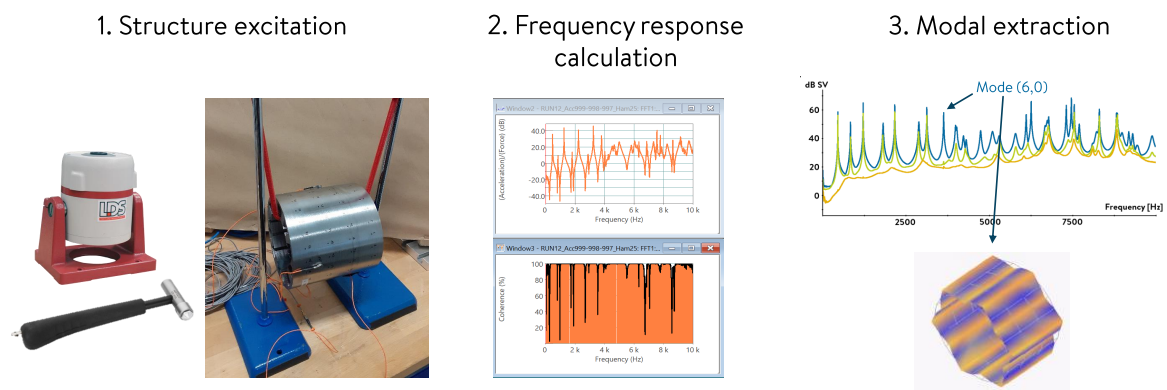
1. Structure excitation

LDS

2. Frequency response calculation

Window2 - RUN12_Acc999-998-997_Ham25: FFT1...

(Acceleration)/(Force) (dB)

40.0
20.0
0.0
-20.0
-40.0

0 2 k 4 k 6 k 8 k 10 k
Frequency (Hz)

Window3 - RUN12_Acc999-998-997_Ham25: FFT1...

Coherence (%)

100
80
60
40
20
0

0 2 k 4 k 6 k 8 k 10 k
Frequency (Hz)

3. Modal extraction

dB SV

Mode (6,0)

60
40
20
0

2500 5000 7500
Frequency [Hz]